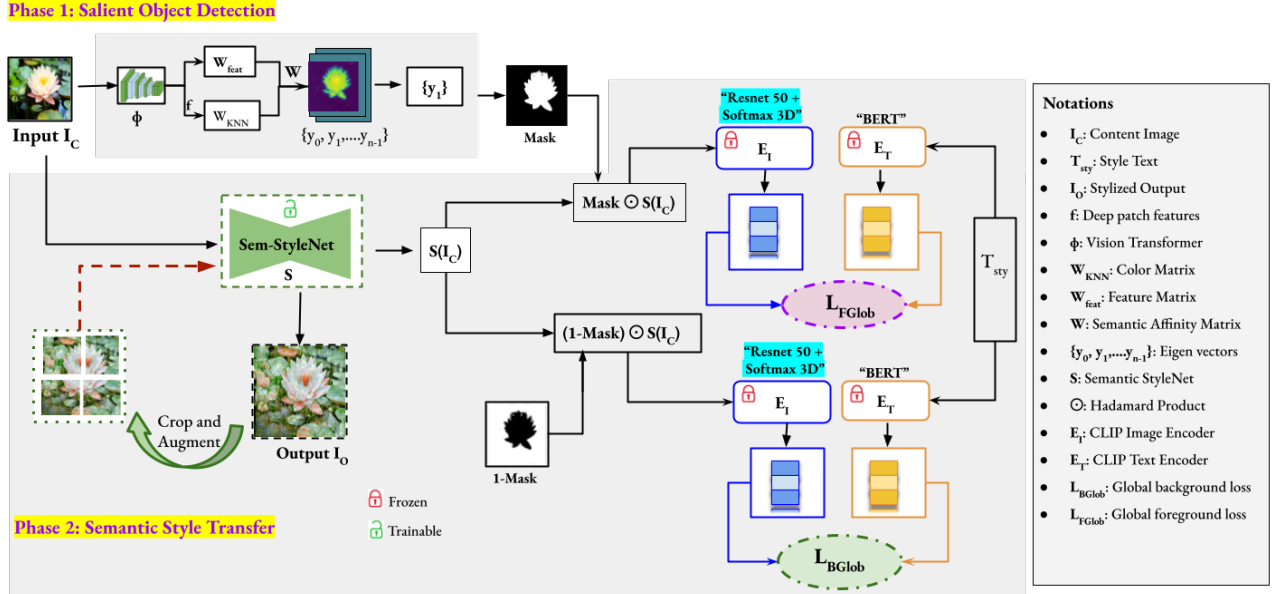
Phase 1: Salient Object Detection

Input $I_C$

$\phi$

$W_{feat}$

f

$W_{KNN}$

W

$\{y_0, y_1, ...., y_{n-1}\}$

$\{y_1\}$

Mask

"Resnet 50 + Softmax 3D"

$E_I$

"BERT"

$E_T$

Mask $\odot$ S($I_C$)

Sem-StyleNet

S

S($I_C$)

$T_{sty}$

$L_{FGlob}$

(1-Mask) $\odot$ S($I_C$)

"Resnet 50 + Softmax 3D"

$E_I$

"BERT"

$E_T$

Crop and Augment

Output $I_O$

1-Mask

$L_{BGlob}$

Frozen

Trainable

Phase 2: Semantic Style Transfer

Notations
- $I_C$: Content Image
- $T_{sty}$: Style Text
- $I_O$: Stylized Output
- f: Deep patch features
- $\phi$: Vision Transformer
- $W_{KNN}$: Color Matrix
- $W_{feat}$: Feature Matrix
- W: Semantic Affinity Matrix
- $\{y_0, y_1, ....y_{n-1}\}$: Eigen vectors
- S: Semantic StyleNet
- $\odot$: Hadamard Product
- $E_I$: CLIP Image Encoder
- $E_T$: CLIP Text Encoder
- $L_{BGlob}$: Global background loss
- $L_{FGlob}$: Global foreground loss